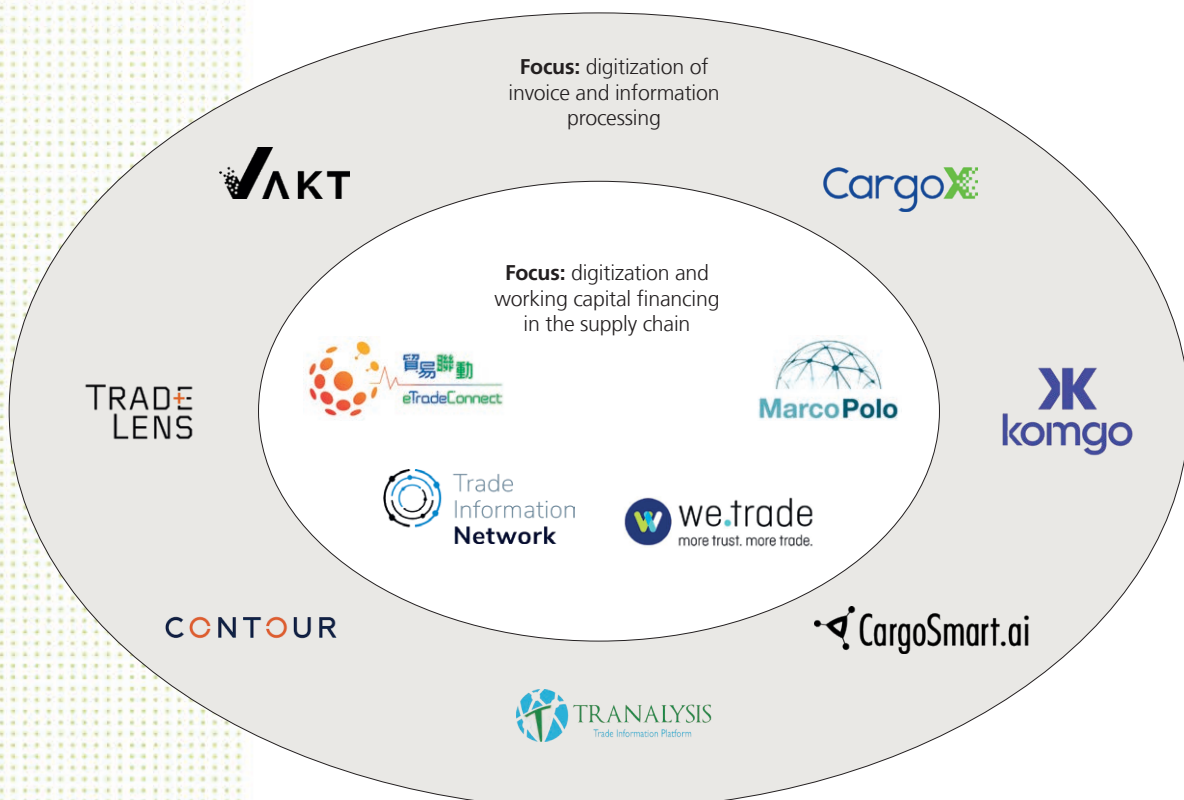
**Focus:** digitization of invoice and information processing

VAKT

CargoX

**Focus:** digitization and working capital financing in the supply chain

貿易聯動
eTradeConnect

MarcoPolo

TRADE LENS

komgo

Trade Information Network

we.trade
more trust. more trade.

CONTOUR

CargoSmart.ai

TRANALYSIS
Trade Information Platform